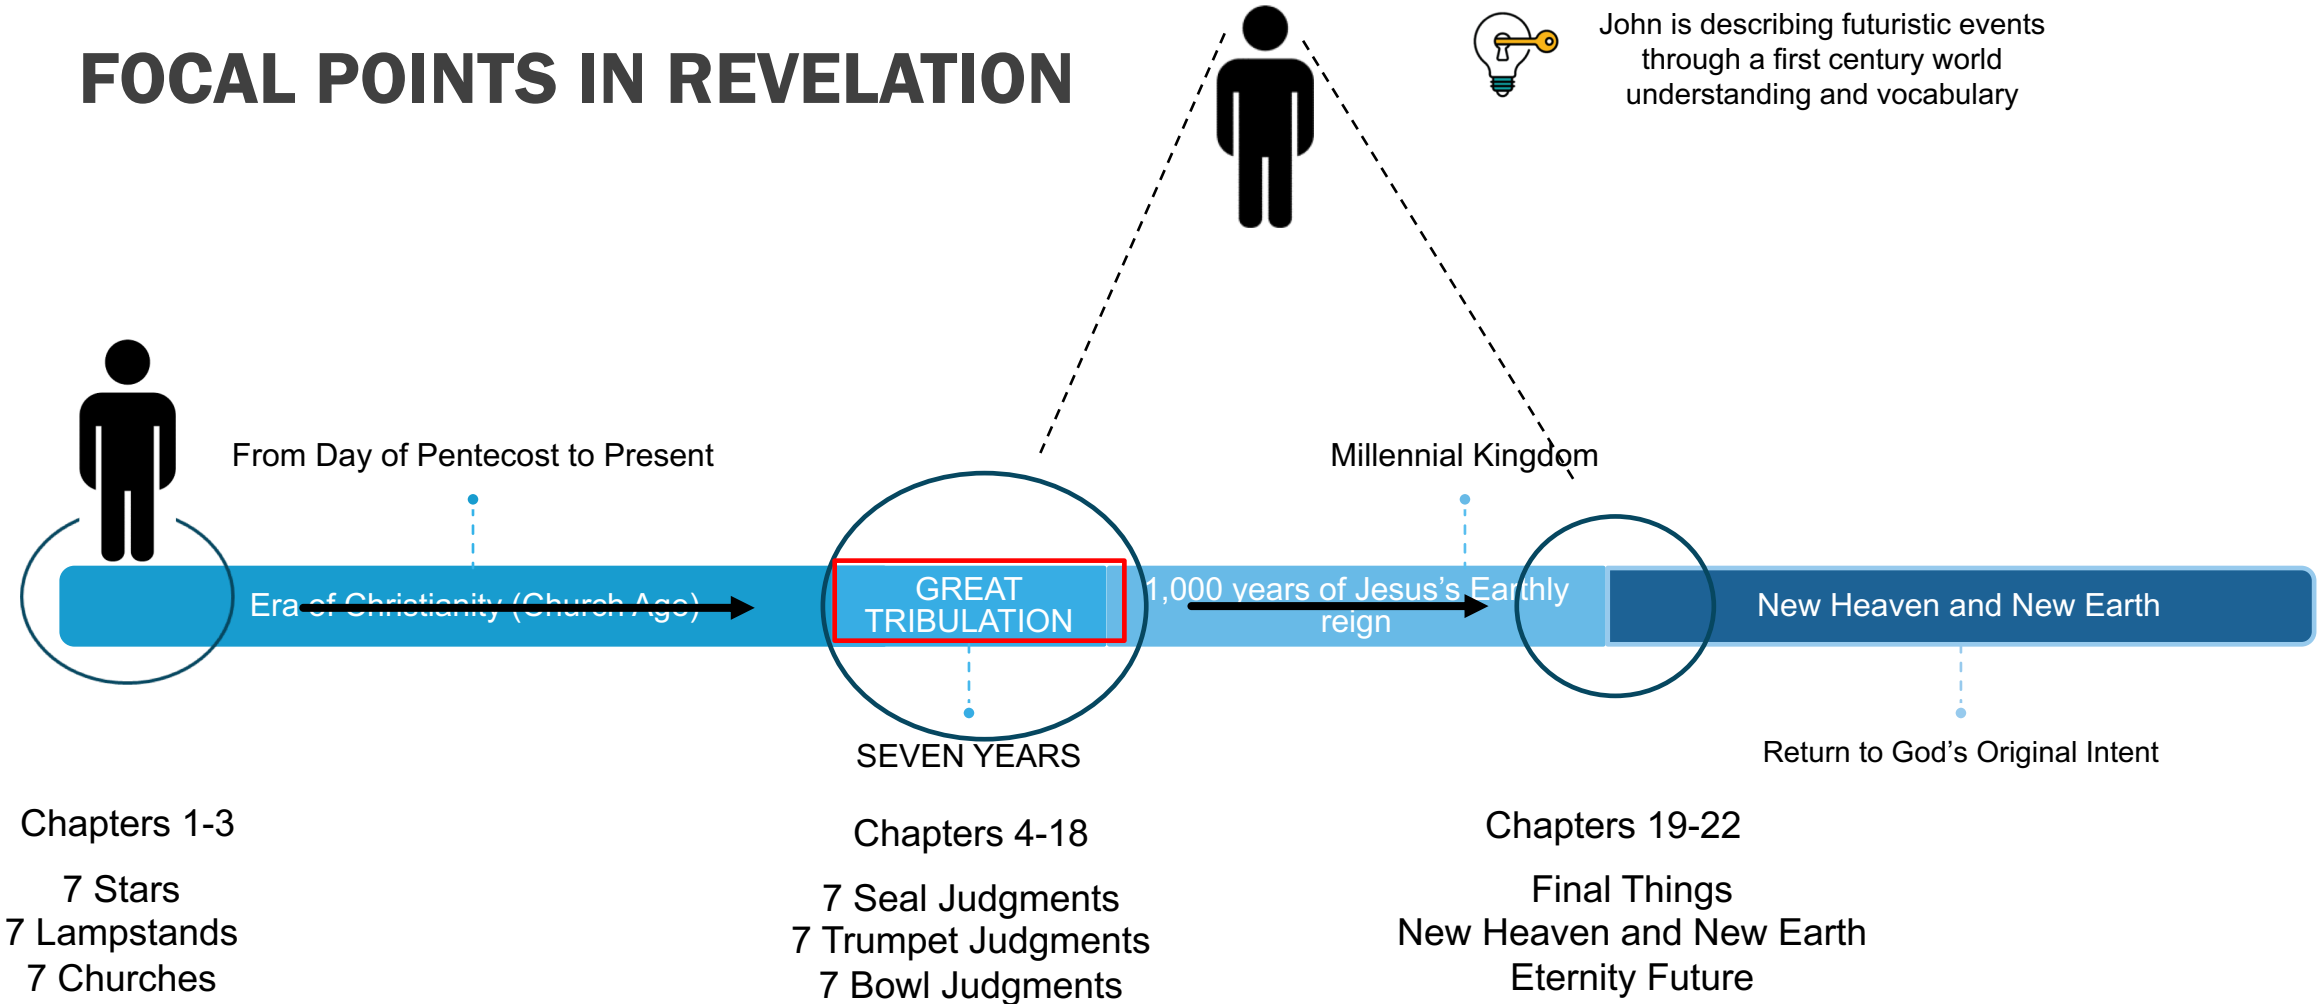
FOCAL POINTS IN REVELATION

John is describing futuristic events through a first century world understanding and vocabulary

From Day of Pentecost to Present

Millennial Kingdom

Era of Christianity (Church Age)

GREAT TRIBULATION

1,000 years of Jesus's Earthly reign

New Heaven and New Earth

SEVEN YEARS

Return to God's Original Intent

Chapters 1-3

7 Stars
7 Lampstands
7 Churches

Chapters 4-18

7 Seal Judgments
7 Trumpet Judgments
7 Bowl Judgments

Chapters 19-22

Final Things
New Heaven and New Earth
Eternity Future